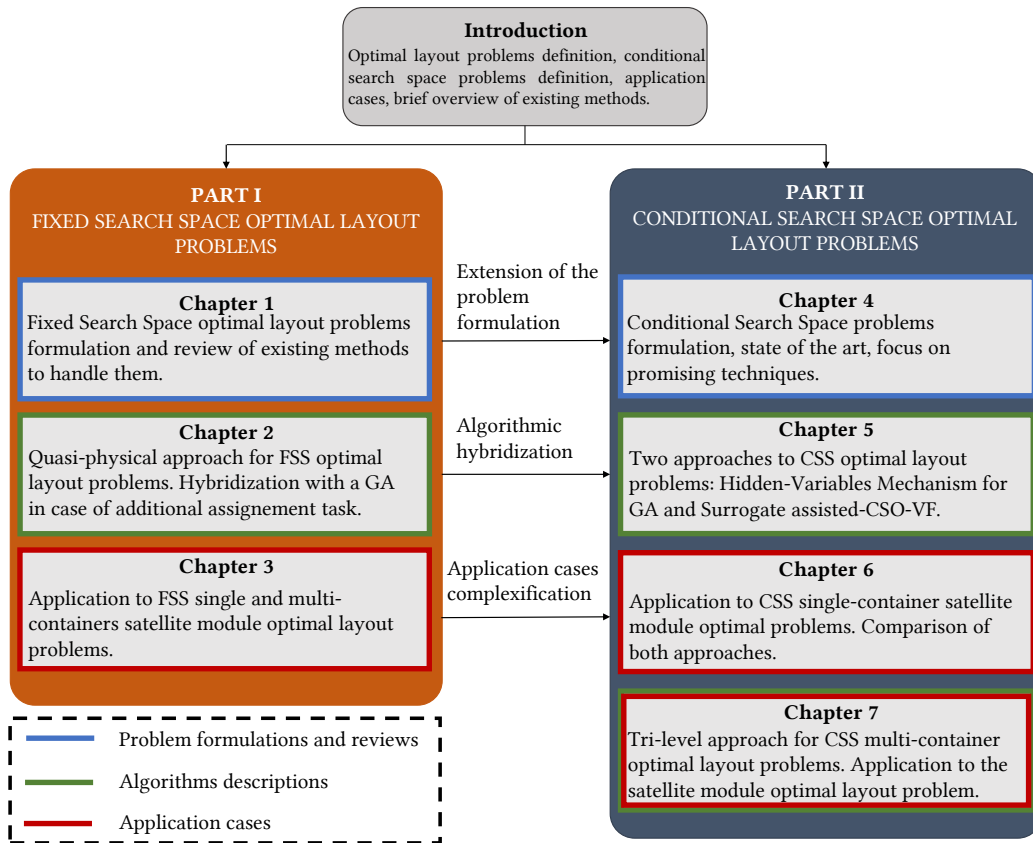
Introduction
Optimal layout problems definition, conditional search space problems definition, application cases, brief overview of existing methods.

PART I
FIXED SEARCH SPACE OPTIMAL LAYOUT PROBLEMS

Chapter 1
Fixed Search Space optimal layout problems formulation and review of existing methods to handle them.

Chapter 2
Quasi-physical approach for FSS optimal layout problems. Hybridization with a GA in case of additional assignement task.

Chapter 3
Application to FSS single and multi-containers satellite module optimal layout problems.

Extension of the problem formulation

Algorithmic hybridization

Application cases complexification

PART II
CONDITIONAL SEARCH SPACE OPTIMAL LAYOUT PROBLEMS

Chapter 4
Conditional Search Space problems formulation, state of the art, focus on promising techniques.

Chapter 5
Two approaches to CSS optimal layout problems: Hidden-Variables Mechanism for GA and Surrogate assisted-CSO-VF.

Chapter 6
Application to CSS single-container satellite module optimal problems. Comparison of both approaches.

Chapter 7
Tri-level approach for CSS multi-container optimal layout problems. Application to the satellite module optimal layout problem.

Problem formulations and reviews
Algorithms descriptions
Application cases